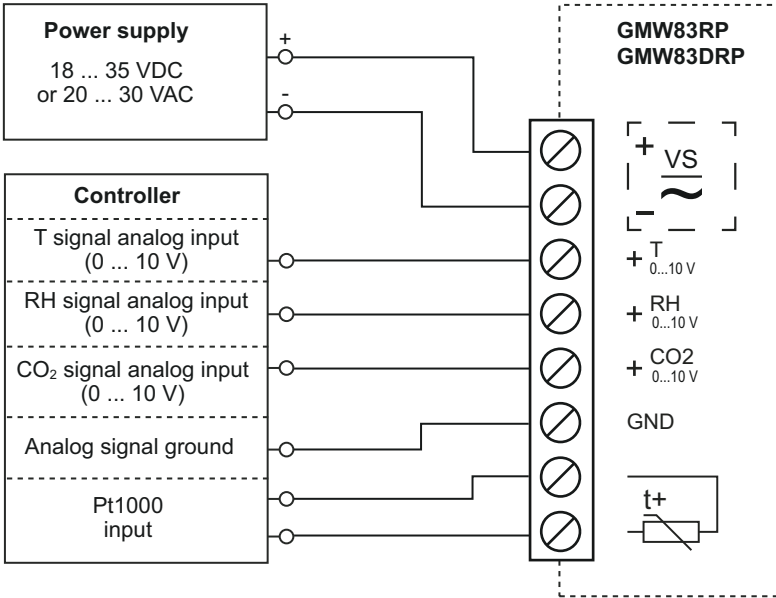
Power supply
18 ... 35 VDC
or 20 ... 30 VAC

+
-

GMW83RP
GMW83DRP

+ VS
~
–

Controller
T signal analog input (0 ... 10 V)
RH signal analog input (0 ... 10 V)
$CO_2$ signal analog input (0 ... 10 V)
Analog signal ground
Pt1000 input

+ $T_{0...10 V}$
+ $RH_{0...10 V}$
+ $CO2_{0...10 V}$
GND
t+